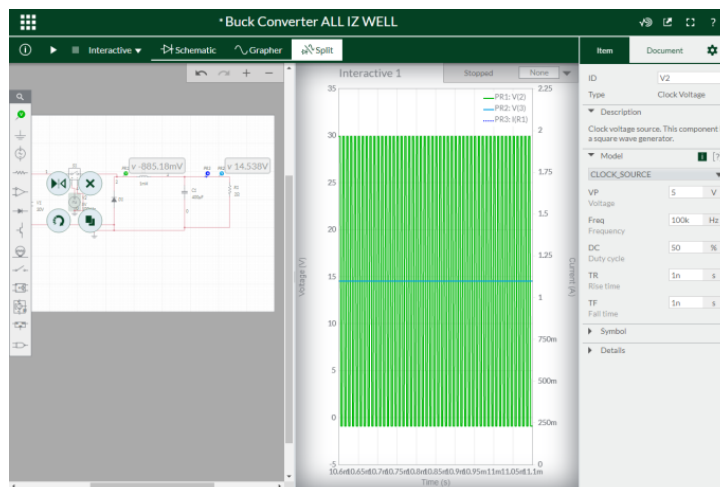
* Buck Converter ALL IZ WELL

Interactive ▾ Schematic Grapher Split

Item Document

v -885.18mV
v 14.538V

Interactive 1
Stopped
None

PR1: V(2)
PR2: V(3)
PR3: I(R1)

| 35 | 2.25 |
|---|---|
| 30 | 2 |
| 25 | 1.75 |
| 20 | 1.5 |
| 15 | 1.25 |
| 10 | 1 |
| 5 | 750m |
| 0 | 500m |
| -5 | 250m |
| | 0 |

Voltage (V)
Current (A)

10.6m 10.65m 10.7m 10.75m 10.8m 10.85m 10.9m 10.95m 11m 11.05m 11.1m
Time (s)

ID V2
Type Clock Voltage

Description
Clock voltage source. This component a square wave generator.

Model
CLOCK_SOURCE

VP 5 V
Voltage
Freq 100k Hz
Frequency
DC 50 %
Duty cycle
TR 1n s
Rise time
TF 1n s
Fall time

Symbol
Details